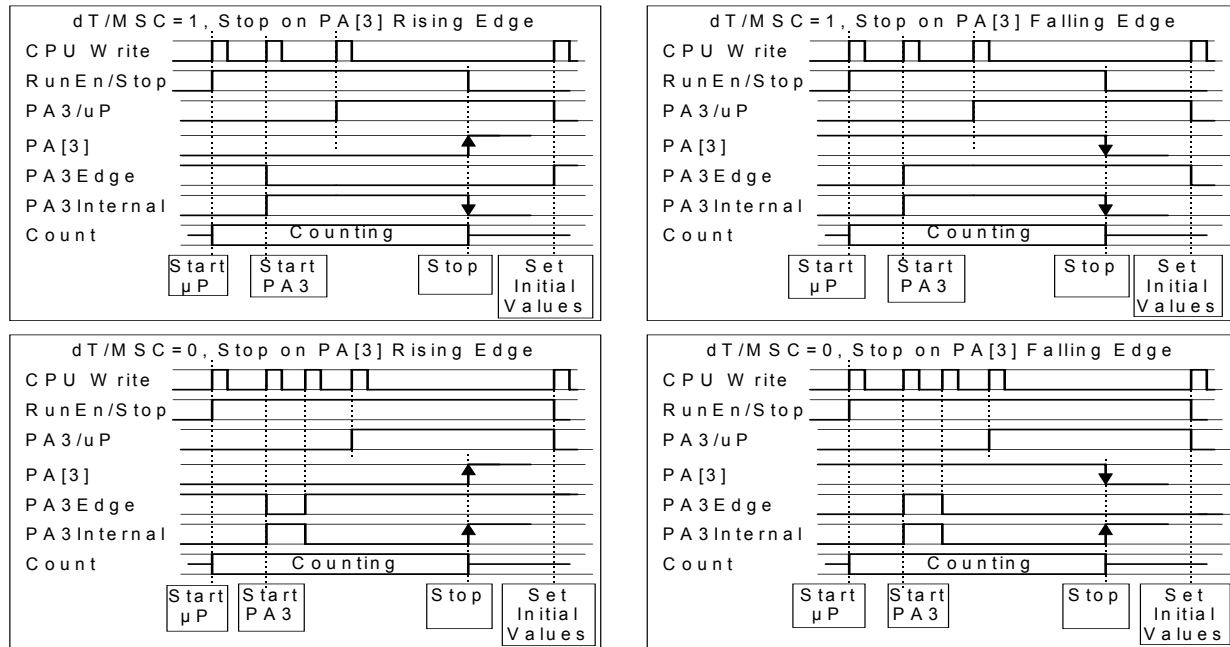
dT/MSC=1, Stop on PA[3] Rising Edge

CPU Write
RunEn/Stop
PA3/uP
PA[3]
PA3Edge
PA3Internal
Count
Counting

Start µP
Start PA3
Stop
Set Initial Values

dT/MSC=1, Stop on PA[3] Falling Edge

CPU Write
RunEn/Stop
PA3/uP
PA[3]
PA3Edge
PA3Internal
Count
Counting

Start µP
Start PA3
Stop
Set Initial Values

dT/MSC=0, Stop on PA[3] Rising Edge

CPU Write
RunEn/Stop
PA3/uP
PA[3]
PA3Edge
PA3Internal
Count
Counting

Start µP
Start PA3
Stop
Set Initial Values

dT/MSC=0, Stop on PA[3] Falling Edge

CPU Write
RunEn/Stop
PA3/uP
PA[3]
PA3Edge
PA3Internal
Count
Counting

Start µP
Start PA3
Stop
Set Initial Values